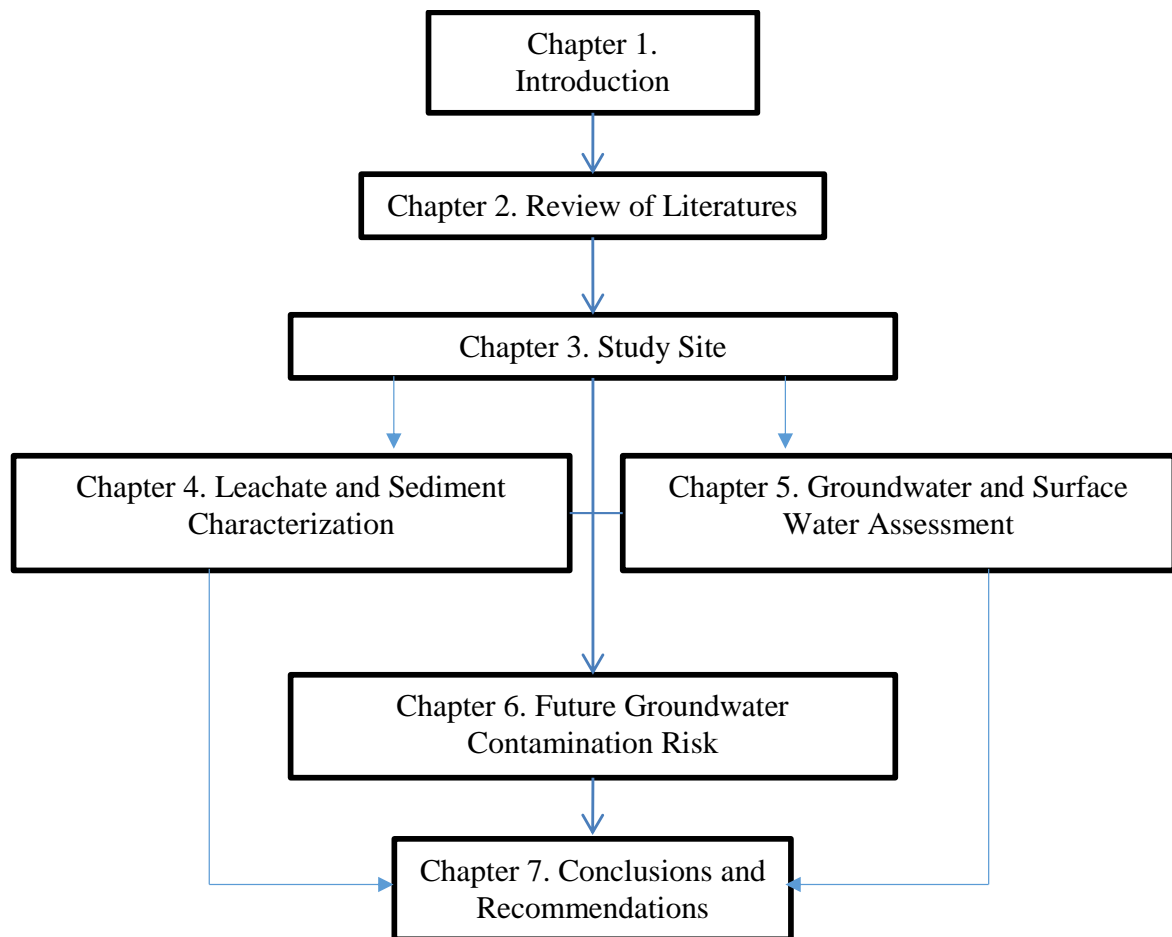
Chapter 1. Introduction

Chapter 2. Review of Literatures

Chapter 3. Study Site

Chapter 4. Leachate and Sediment Characterization

Chapter 5. Groundwater and Surface Water Assessment

Chapter 6. Future Groundwater Contamination Risk

Chapter 7. Conclusions and Recommendations